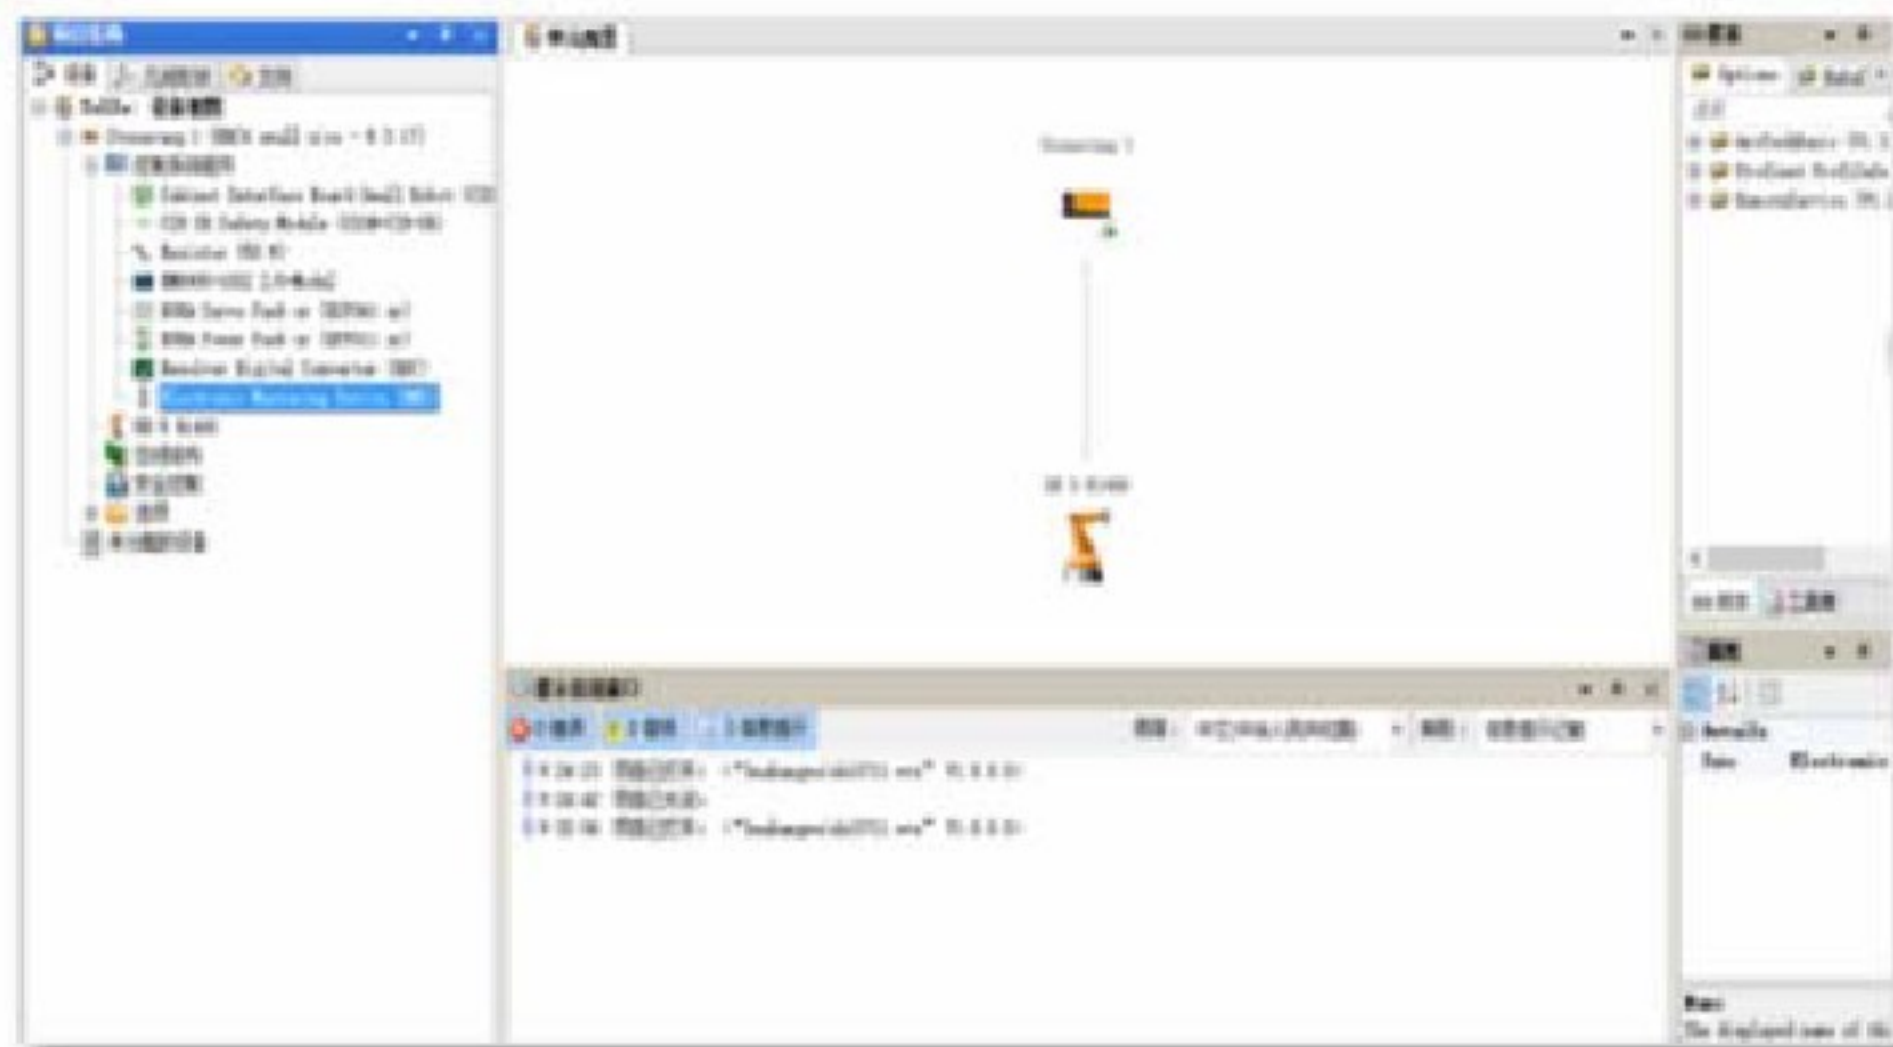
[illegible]

Cabinet Interface Board Small Robot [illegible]

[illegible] Safety Module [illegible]

Resistor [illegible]

KUKA Servo Pack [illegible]

KUKA Power Pack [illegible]

Resolver Digital Converter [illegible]

Electronic Mastering Device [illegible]

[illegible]

Options

Details

Name

Electronic

The displayed name of the